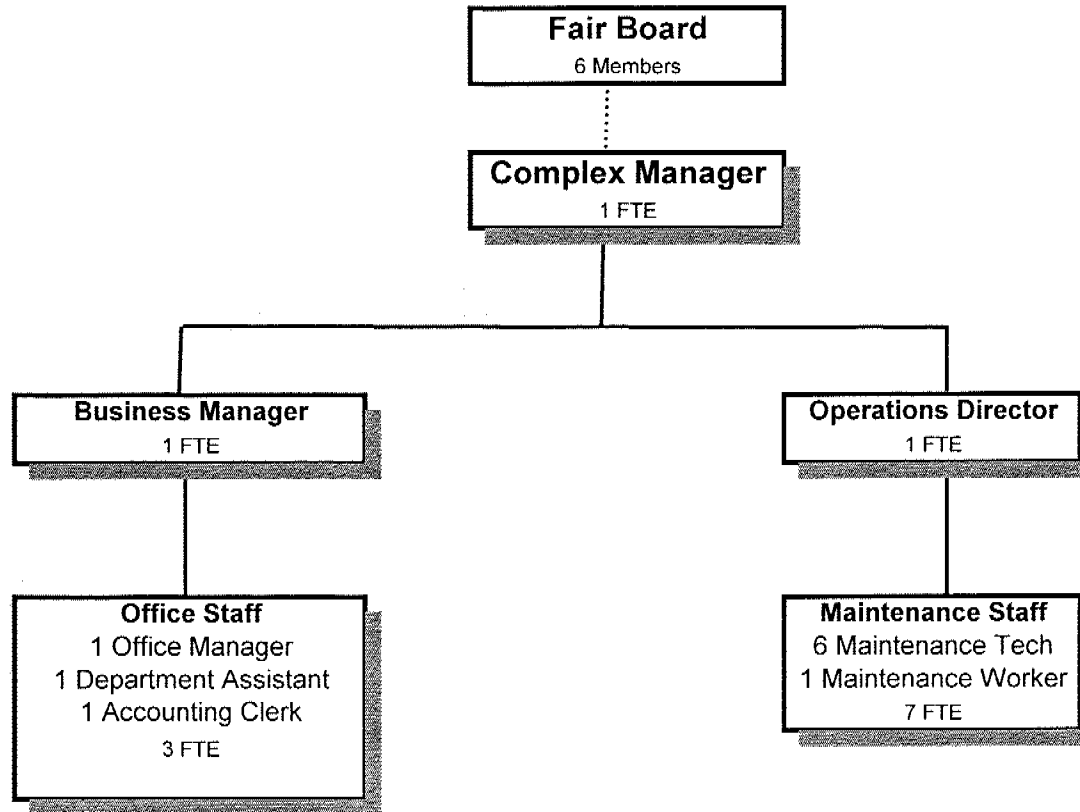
Fair Board
6 Members

Complex Manager
1 FTE

Business Manager
1 FTE

Operations Director
1 FTE

Office Staff
1 Office Manager
1 Department Assistant
1 Accounting Clerk
3 FTE

Maintenance Staff
6 Maintenance Tech
1 Maintenance Worker
7 FTE